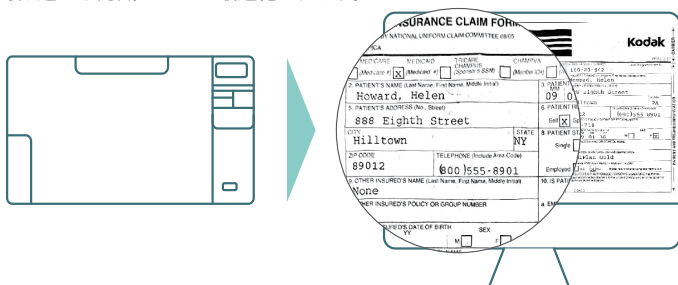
INSURANCE CLAIM FORM
BY NATIONAL UNIFORM CLAIM COMMITTEE 08/05
MEDICARE MEDICAID TRICARE CHAMPUS CHAMPVA
(Medicare #) X (Medicaid #) (Sponsor's SSN) (Member ID)
2. PATIENT'S NAME (Last Name, First Name, Middle Initial)
Howard, Helen
3. PATIENT'S BIRTH DATE
09 0
5. PATIENT'S ADDRESS (No., Street)
888 Eighth Street
6. PATIENT RE
Self X Sp
CITY
Hilltown
STATE
NY
8. PATIENT ST
Single
ZIP CODE
89012
TELEPHONE (Include Area Code)
(800)555-8901
Employed
9. OTHER INSURED'S NAME (Last Name, First Name, Middle Initial)
None
10. IS PA
a. OTHER INSURED'S POLICY OR GROUP NUMBER
a. EM
b. OTHER INSURED'S DATE OF BIRTH
SEX
M
F
Kodak